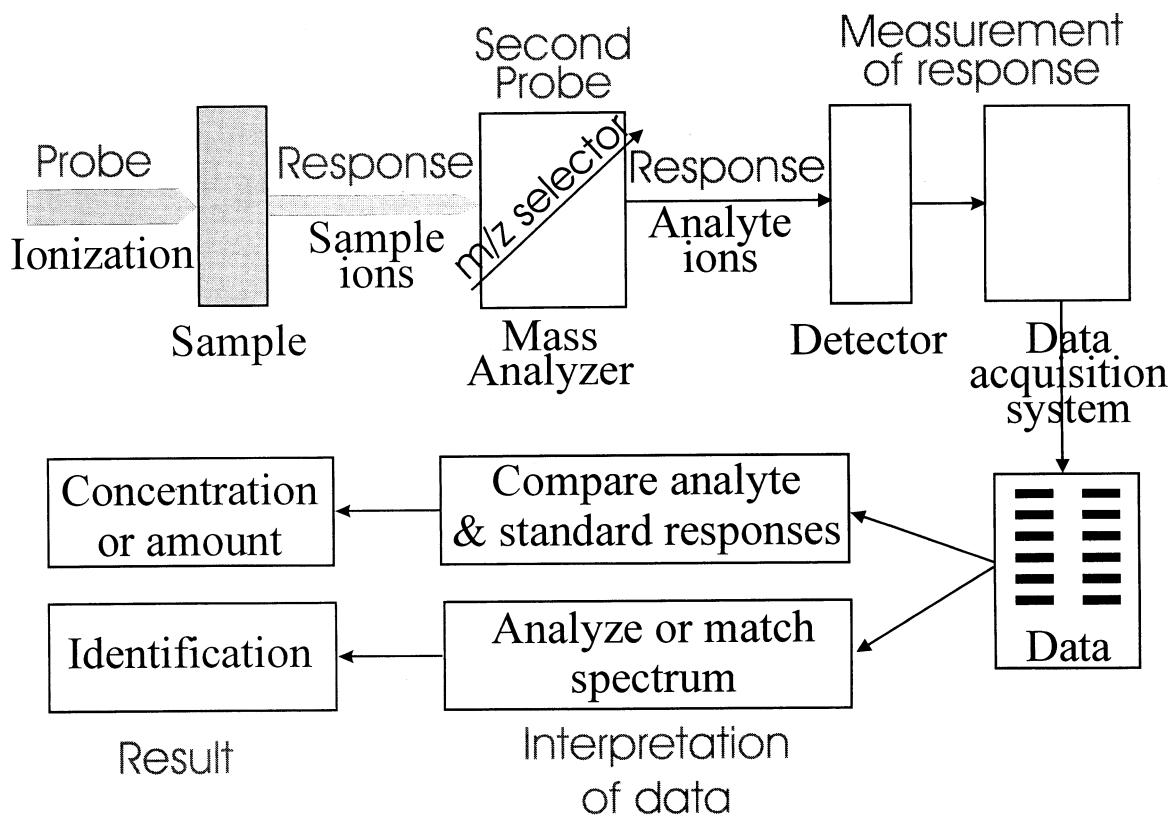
Second Probe

Measurement of response

Probe

Ionization

Sample

Response

Sample ions

m/z selector

Mass Analyzer

Response

Analyte ions

Detector

Data acquisition system

Concentration or amount

Compare analyte & standard responses

Identification

Analyze or match spectrum

Data

Result

Interpretation of data